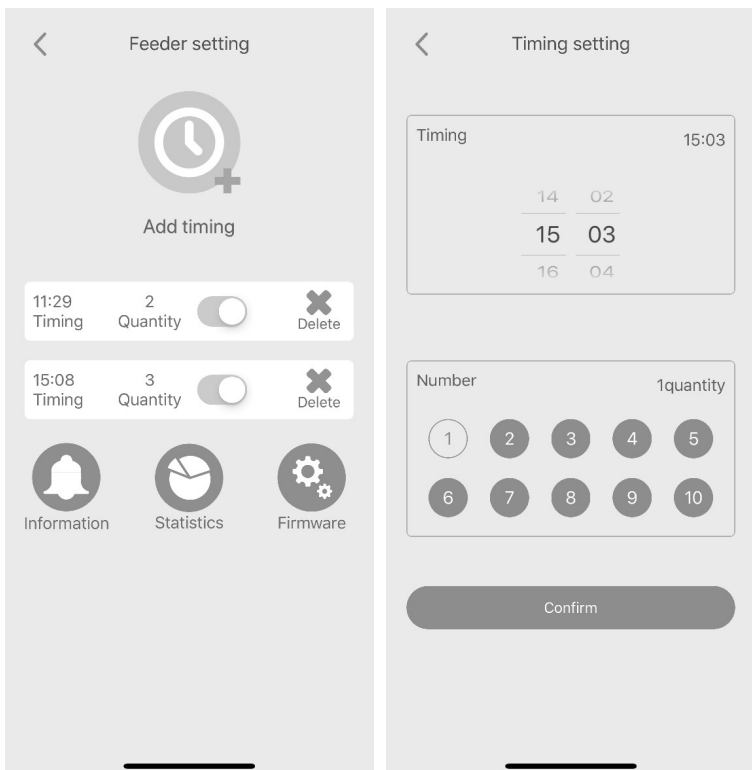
Feeder setting

Add timing

11:29
Timing

2
Quantity

Delete

15:08
Timing

3
Quantity

Delete

Information

Statistics

Firmware

Timing setting

Timing

15:03

14 02
15 03
16 04

Number

1quantity

1 2 3 4 5
6 7 8 9 10

Confirm